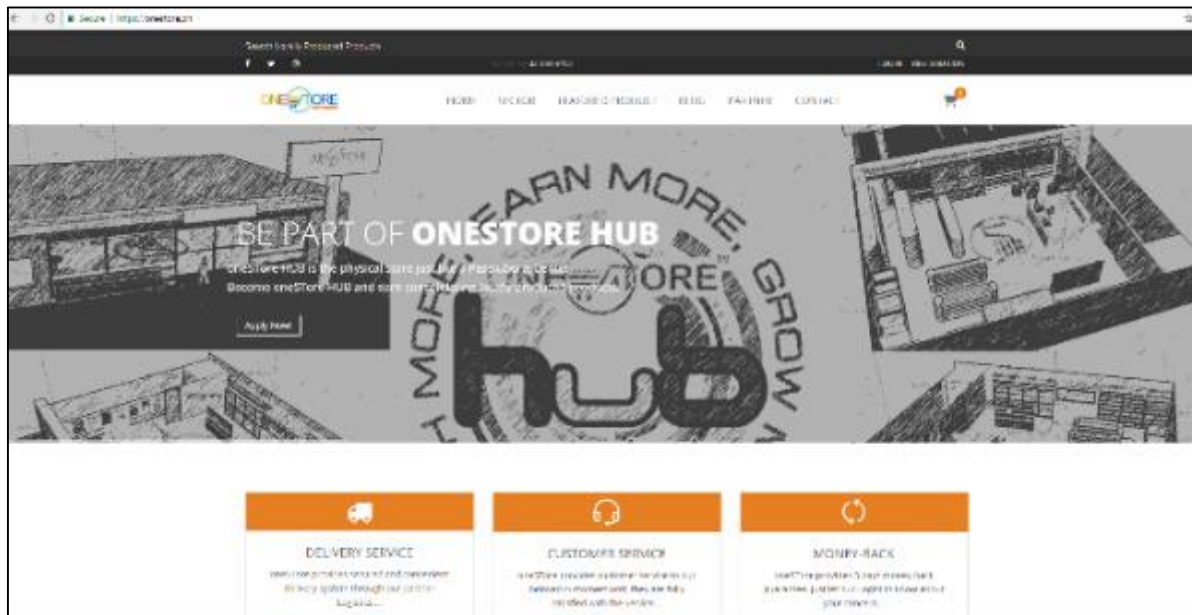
Secure | https://onestore.ph

Search brands Registered Products

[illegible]

LOGIN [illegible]

ONESTORE

HOME SECTOR FEATURED PRODUCTS BLOG PARTNER CONTACT

ONESTORE

EARN MORE, GROW MORE

STORE

hub

BE PART OF ONESTORE HUB

oneSTore HUB is the physical store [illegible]
Become oneSTore HUB and earn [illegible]

Apply Now!

DELIVERY SERVICE

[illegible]

CUSTOMER SERVICE

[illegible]

MONEY-BACK

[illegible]